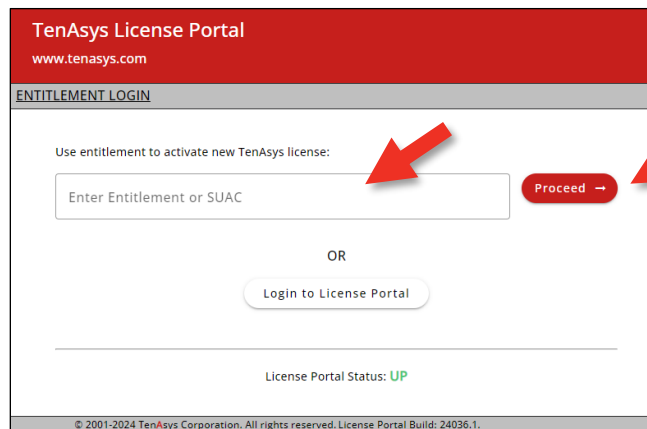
TenAsys License Portal

www.tenasys.com

ENTITLEMENT LOGIN

Use entitlement to activate new TenAsys license:

Enter Entitlement or SUAC

Proceed →

OR

Login to License Portal

License Portal Status: UP

© 2001-2024 TenAsys Corporation. All rights reserved. License Portal Build: 24036.1.